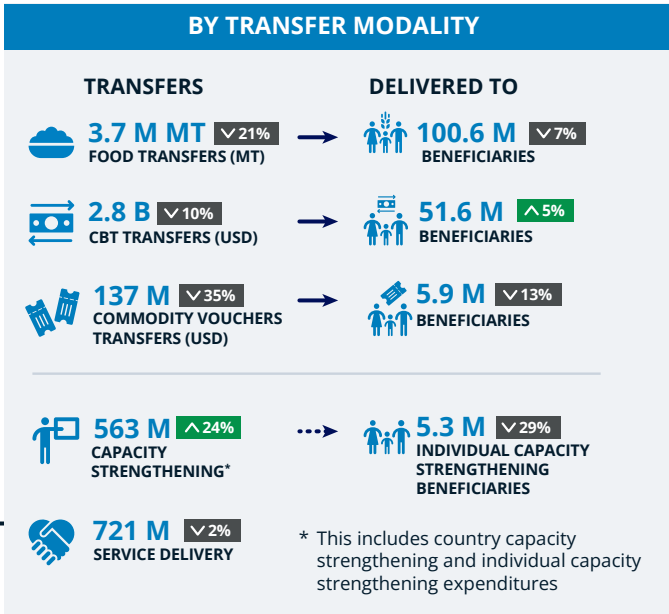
BY TRANSFER MODALITY

TRANSFERS

DELIVERED TO

3.7 M MT 21%
FOOD TRANSFERS (MT)

100.6 M 7%
BENEFICIARIES

2.8 B 10%
CBT TRANSFERS (USD)

51.6 M 5%
BENEFICIARIES

137 M 35%
COMMODITY VOUCHERS TRANSFERS (USD)

5.9 M 13%
BENEFICIARIES

563 M 24%
CAPACITY STRENGTHENING*

5.3 M 29%
INDIVIDUAL CAPACITY STRENGTHENING BENEFICIARIES

721 M 2%
SERVICE DELIVERY

* This includes country capacity strengthening and individual capacity strengthening expenditures